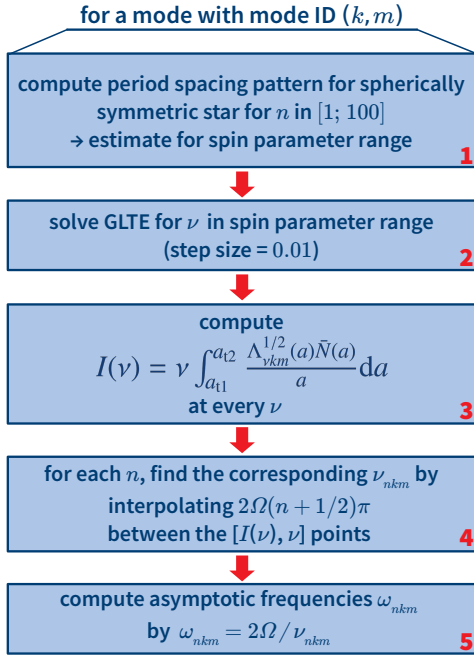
for a mode with mode ID $(k, m)$

compute period spacing pattern for spherically symmetric star for $n$ in $[1; 100]$
→ estimate for spin parameter range
1

solve GLTE for $\nu$ in spin parameter range (step size = $0.01$)
2

compute
$I(\nu) = \nu \int_{a_{t1}}^{a_{t2}} \frac{\Lambda_{\nu km}^{1/2}(a)\bar{N}(a)}{a} \mathrm{d}a$
at every $\nu$
3

for each $n$, find the corresponding $\nu_{nkm}$ by interpolating $2\Omega(n+1/2)\pi$ between the $[I(\nu), \nu]$ points
4

compute asymptotic frequencies $\omega_{nkm}$ by $\omega_{nkm} = 2\Omega / \nu_{nkm}$
5